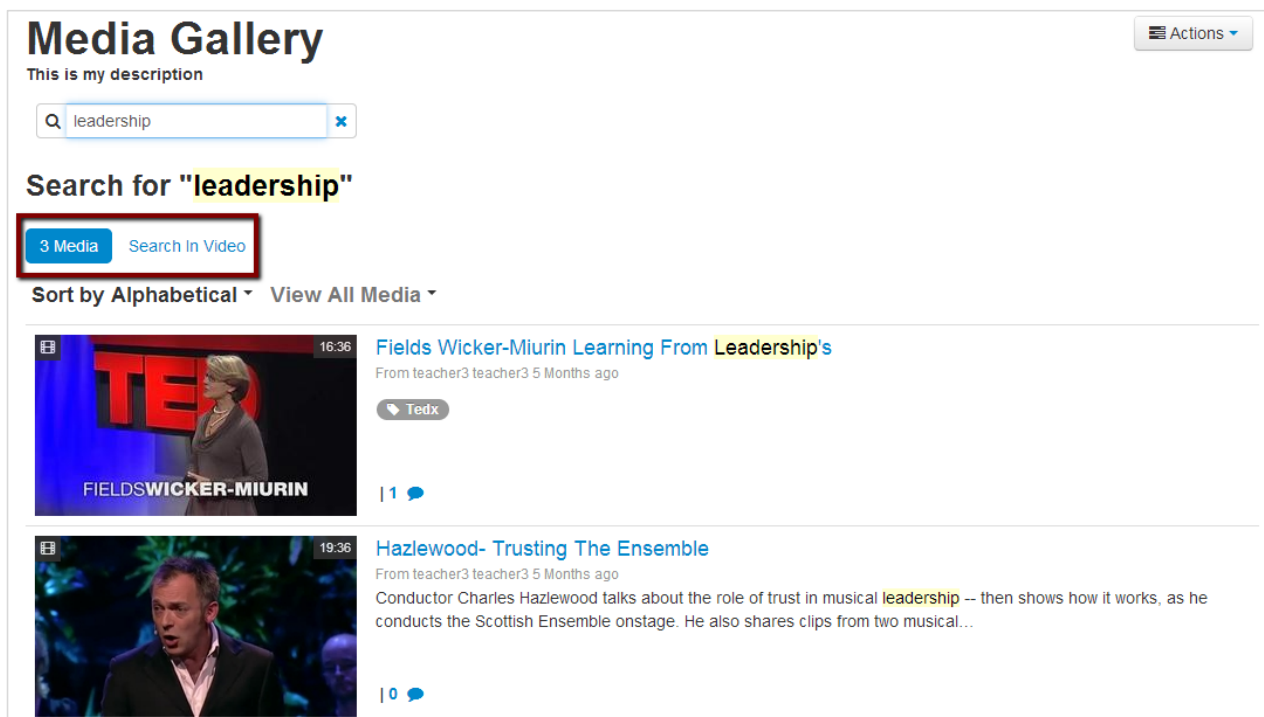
Media Gallery

This is my description

Actions

leadership

Search for "leadership"

3 Media

Search In Video

Sort by Alphabetical

View All Media

16:36

TED

FIELDSWICKER-MIURIN

Fields Wicker-Miurin Learning From Leadership's

From teacher3 teacher3 5 Months ago

Tedx

| 1

19:36

Hazlewood- Trusting The Ensemble

From teacher3 teacher3 5 Months ago

Conductor Charles Hazlewood talks about the role of trust in musical leadership -- then shows how it works, as he conducts the Scottish Ensemble onstage. He also shares clips from two musical...

| 0